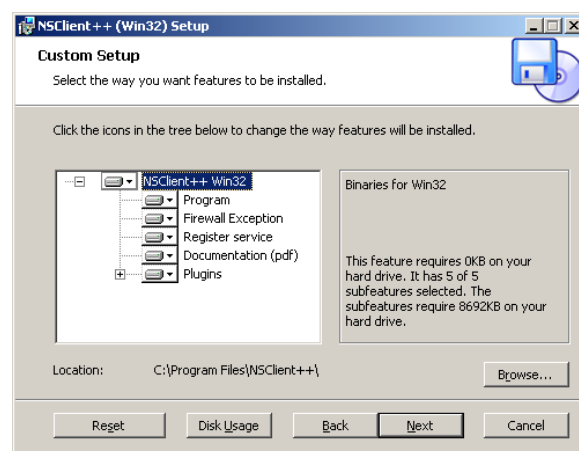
NSClient++ (Win32) Setup

Custom Setup

Select the way you want features to be installed.

Click the icons in the tree below to change the way features will be installed.

NSClient++ Win32
Program
Firewall Exception
Register service
Documentation (pdf)
Plugins

Binaries for Win32

This feature requires 0KB on your hard drive. It has 5 of 5 subfeatures selected. The subfeatures require 8692KB on your hard drive.

Location: C:\Program Files\NSClient++\

Browse...

Reset
Disk Usage
Back
Next
Cancel